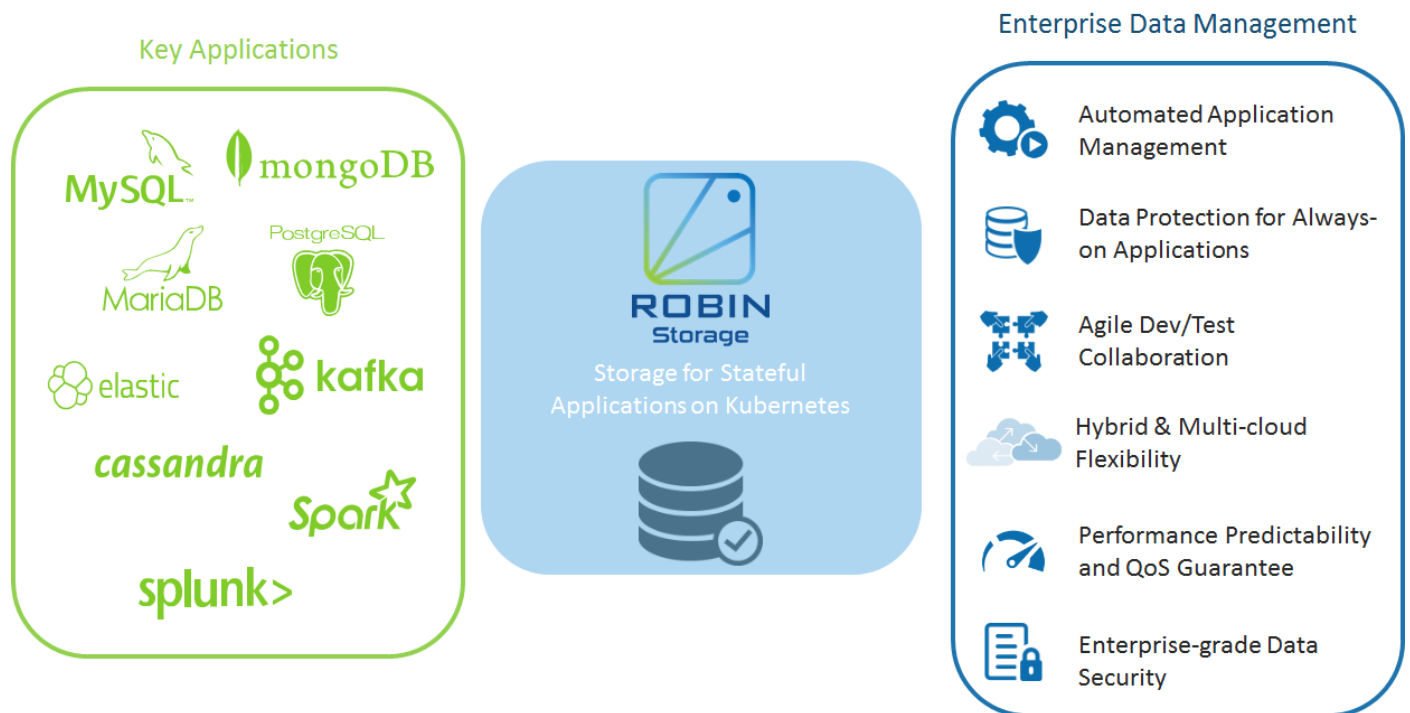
Key Applications

MySQL

mongoDB

MariaDB

PostgreSQL

elastic

kafka

cassandra

Spark

splunk>

ROBIN
Storage

Storage for Stateful Applications on Kubernetes

Enterprise Data Management

Automated Application Management

Data Protection for Always-on Applications

Agile Dev/Test Collaboration

Hybrid & Multi-cloud Flexibility

Performance Predictability and QoS Guarantee

Enterprise-grade Data Security